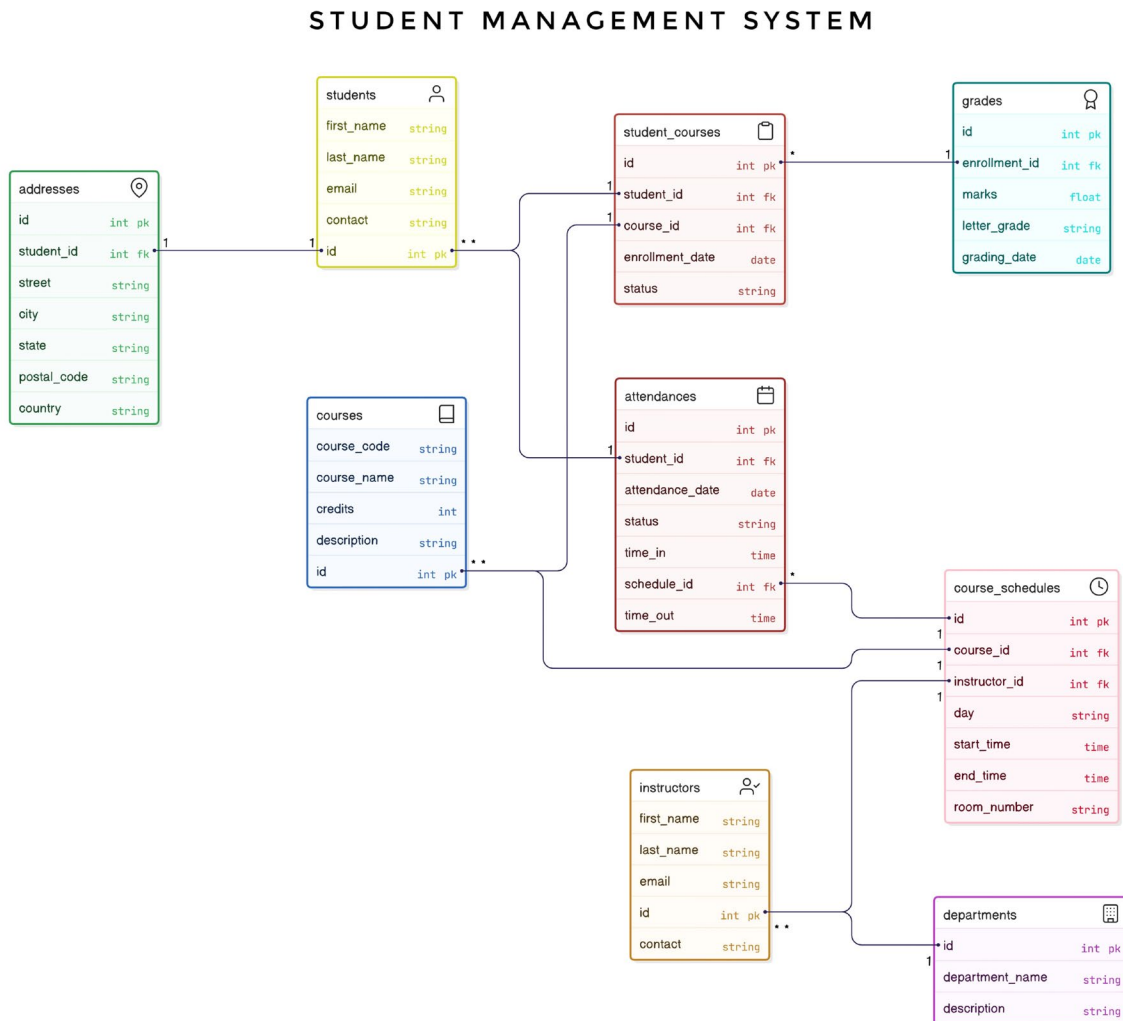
STUDENT MANAGEMENT SYSTEM

students

| first_name | string |
|---|---|
| last_name | string |
| email | string |
| contact | string |
| id | int pk |

addresses

| id | int pk |
|---|---|
| student_id | int fk |
| street | string |
| city | string |
| state | string |
| postal_code | string |
| country | string |

student_courses

| id | int pk |
|---|---|
| student_id | int fk |
| course_id | int fk |
| enrollment_date | date |
| status | string |

grades

| id | int pk |
|---|---|
| enrollment_id | int fk |
| marks | float |
| letter_grade | string |
| grading_date | date |

courses

| course_code | string |
|---|---|
| course_name | string |
| credits | int |
| description | string |
| id | int pk |

attendances

| id | int pk |
|---|---|
| student_id | int fk |
| attendance_date | date |
| status | string |
| time_in | time |
| schedule_id | int fk |
| time_out | time |

course_schedules

| id | int pk |
|---|---|
| course_id | int fk |
| instructor_id | int fk |
| day | string |
| start_time | time |
| end_time | time |
| room_number | string |

instructors

| first_name | string |
|---|---|
| last_name | string |
| email | string |
| id | int pk |
| contact | string |

departments

| id | int pk |
|---|---|
| department_name | string |
| description | string |

1 1 * * 1 1 * 1 1 * * * 1 1 1 * * 1